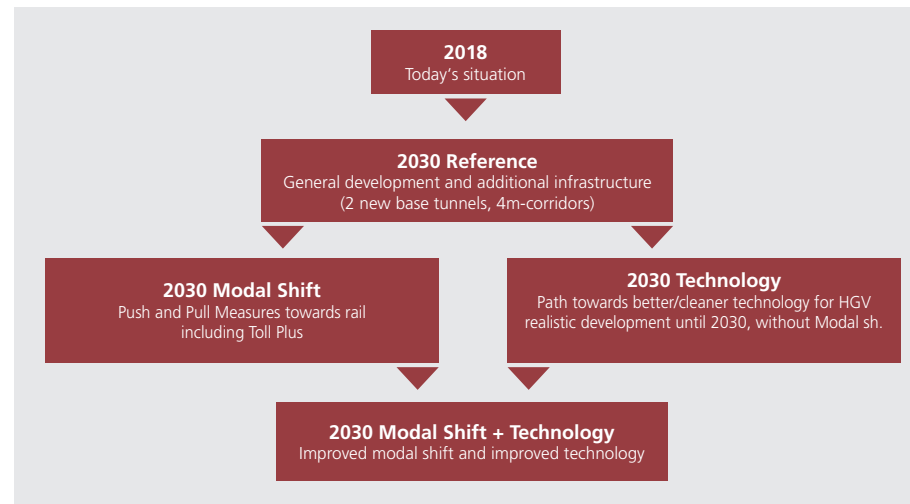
2018
Today’s situation

2030 Reference
General development and additional infrastructure (2 new base tunnels, 4m-corridors)

2030 Modal Shift
Push and Pull Measures towards rail including Toll Plus

2030 Technology
Path towards better/cleaner technology for HGV realistic development until 2030, without Modal sh.

2030 Modal Shift + Technology
Improved modal shift and improved technology